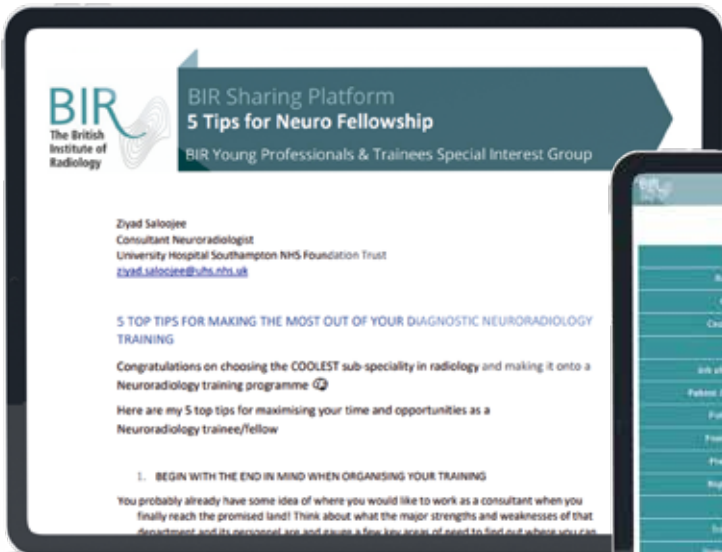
BIR
The British Institute of Radiology

BIR Sharing Platform
5 Tips for Neuro Fellowship
BIR Young Professionals & Trainees Special Interest Group

Ziyad Saloojee
Consultant Neuroradiologist
University Hospital Southampton NHS Foundation Trust
ziyad.saloojee@uhs.nhs.uk

5 TOP TIPS FOR MAKING THE MOST OUT OF YOUR DIAGNOSTIC NEURORADIOLOGY TRAINING

Congratulations on choosing the COOLEST sub-speciality in radiology and making it onto a Neuroradiology training programme ☺

Here are my 5 top tips for maximising your time and opportunities as a Neuroradiology trainee/fellow

1. BEGIN WITH THE END IN MIND WHEN ORGANISING YOUR TRAINING

You probably already have some idea of where you would like to work as a consultant when you finally reach the promised land! Think about what the major strengths and weaknesses of that department and its personnel are and gauge a few key areas of need to find out where you can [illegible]

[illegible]